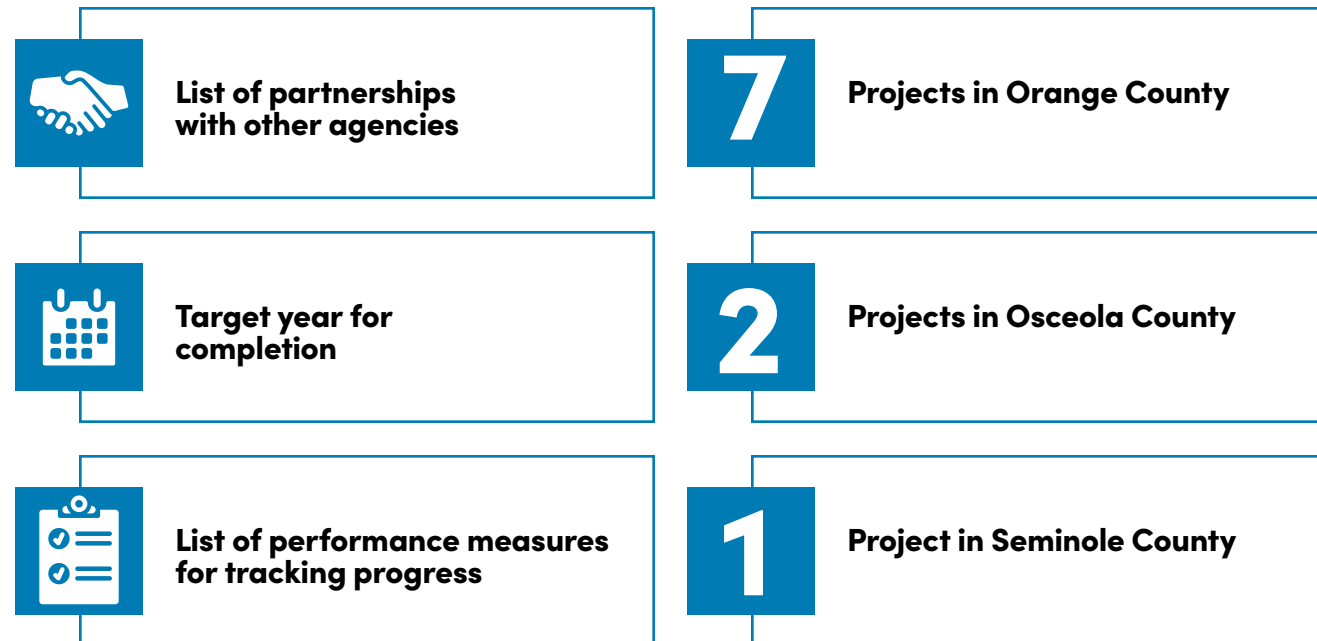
List of partnerships with other agencies

Target year for completion

List of performance measures for tracking progress

7

Projects in Orange County

2

Projects in Osceola County

1

Project in Seminole County